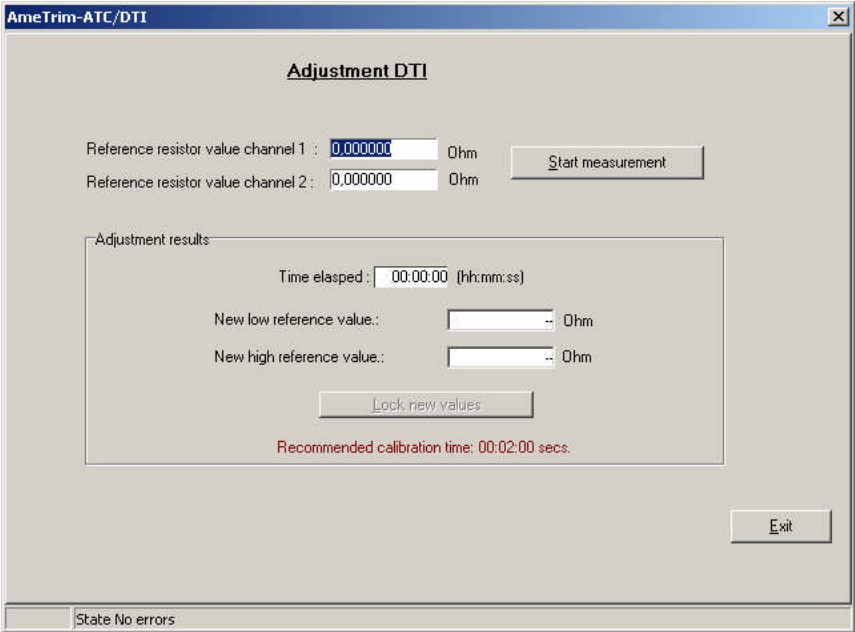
AmeTrim-ATC/DTI

Adjustment DTI

Reference resistor value channel 1 : 0,000000 Ohm

Reference resistor value channel 2 : 0,000000 Ohm

Start measurement

Adjustment results

Time elasped : 00:00:00 (hh:mm:ss)

New low reference value.: -- Ohm

New high reference value.: -- Ohm

Lock new values

Recommended calibration time: 00:02:00 secs.

Exit

State No errors